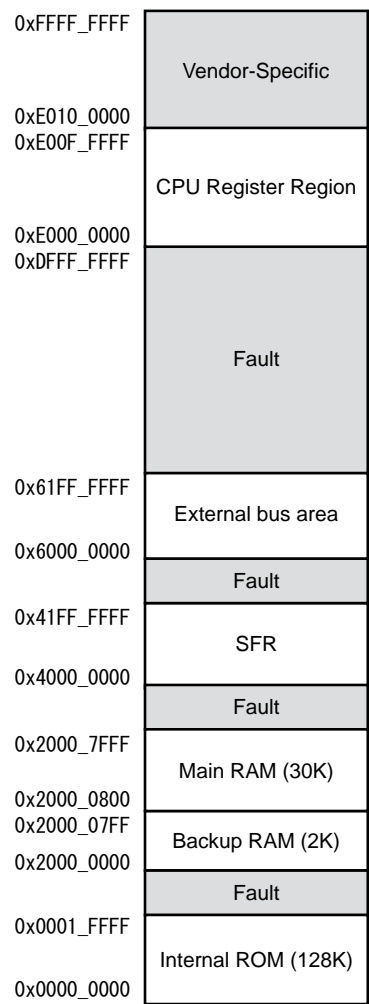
0xFFFF_FFFF
Vendor-Specific
0xE010_0000
0xE00F_FFFF
CPU Register Region
0xE000_0000
0xDFFF_FFFF
Fault
0x61FF_FFFF
External bus area
0x6000_0000
Fault
0x41FF_FFFF
SFR
0x4000_0000
Fault
0x2000_7FFF
Main RAM (30K)
0x2000_0800
0x2000_07FF
Backup RAM (2K)
0x2000_0000
Fault
0x0001_FFFF
Internal ROM (128K)
0x0000_0000